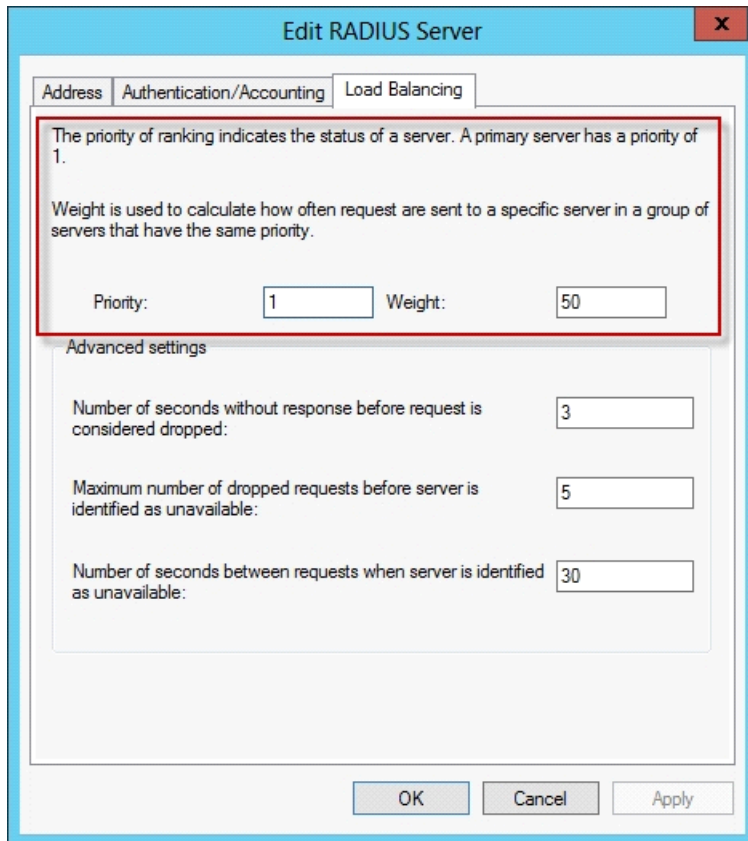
Edit RADIUS Server

x

Address | Authentication/Accounting | Load Balancing

The priority of ranking indicates the status of a server. A primary server has a priority of 1.

Weight is used to calculate how often request are sent to a specific server in a group of servers that have the same priority.

Priority: 1 Weight: 50

Advanced settings

Number of seconds without response before request is considered dropped: 3

Maximum number of dropped requests before server is identified as unavailable: 5

Number of seconds between requests when server is identified as unavailable: 30

OK Cancel Apply